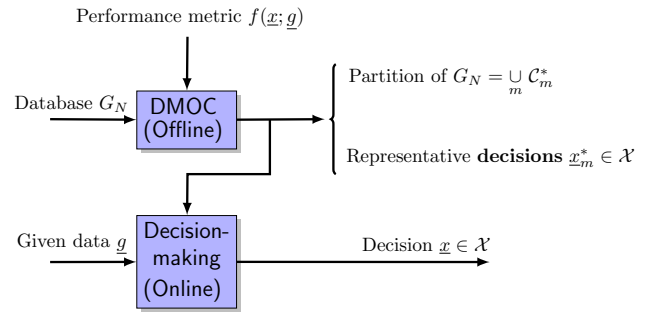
Performance metric $f(\underline{x};\underline{g})$

Database $G_N$

DMOC
(Offline)

Partition of $G_N = \bigcup_{m} \mathcal{C}_m^*$

Representative **decisions** $\underline{x}_m^* \in \mathcal{X}$

Given data $\underline{g}$

Decision-making
(Online)

Decision $\underline{x} \in \mathcal{X}$